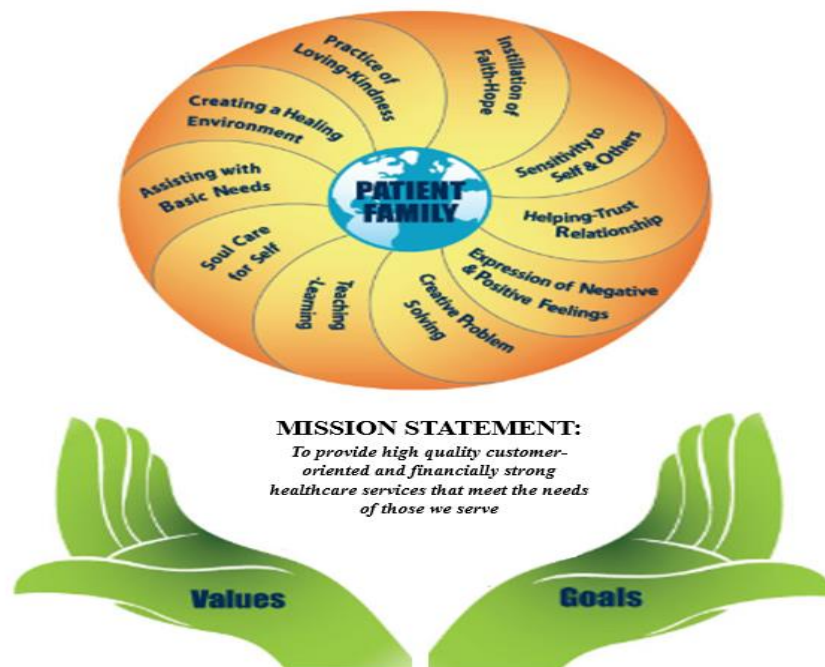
Practice of Loving-Kindness

Instillation of Faith-Hope

Sensitivity to Self & Others

Helping-Trust Relationship

Expression of Negative & Positive Feelings

Creative Problem Solving

Teaching -Learning

Soul Care for Self

Assisting with Basic Needs

Creating a Healing Environment

PATIENT FAMILY

MISSION STATEMENT:
To provide high quality customer-oriented and financially strong healthcare services that meet the needs of those we serve

Values

Goals